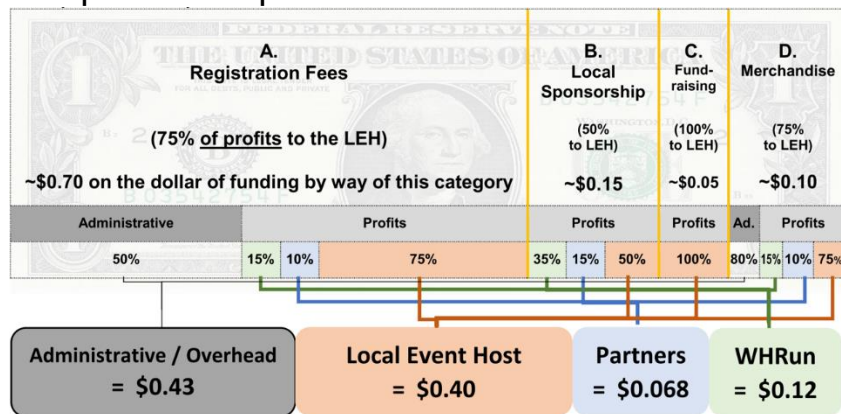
A.
Registration Fees

(75% of profits to the LEH)

~\$0.70 on the dollar of funding by way of this category

B.
Local Sponsorship

(50% to LEH)

~\$0.15

C.
Fund-raising

(100% to LEH)

~\$0.05

D.
Merchandise

(75% to LEH)

~\$0.10

| Administrative | Profits | | | Profits | | | Profits | Ad. | Profits | | |
|---|---|---|---|---|---|---|---|---|---|---|---|
| 50% | 15% | 10% | 75% | 35% | 15% | 50% | 100% | 80% | 15% | 10% | 75% |

Administrative / Overhead
= \$0.43

Local Event Host
= \$0.40

Partners
= \$0.068

WHRun
= \$0.12